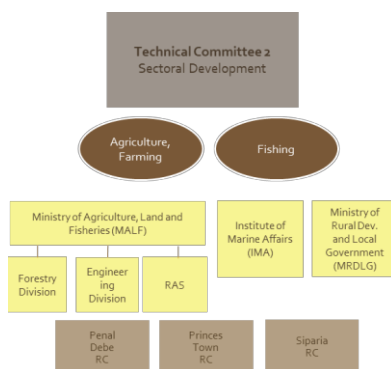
Technical Committee 2
Sectoral Development

Agriculture, Farming

Fishing

Ministry of Agriculture, Land and Fisheries (MALF)

Institute of Marine Affairs (IMA)

Ministry of Rural Dev. and Local Government (MRDLG)

Forestry Division

Engineering Division

RAS

Penal Debe RC

Princes Town RC

Siparia RC